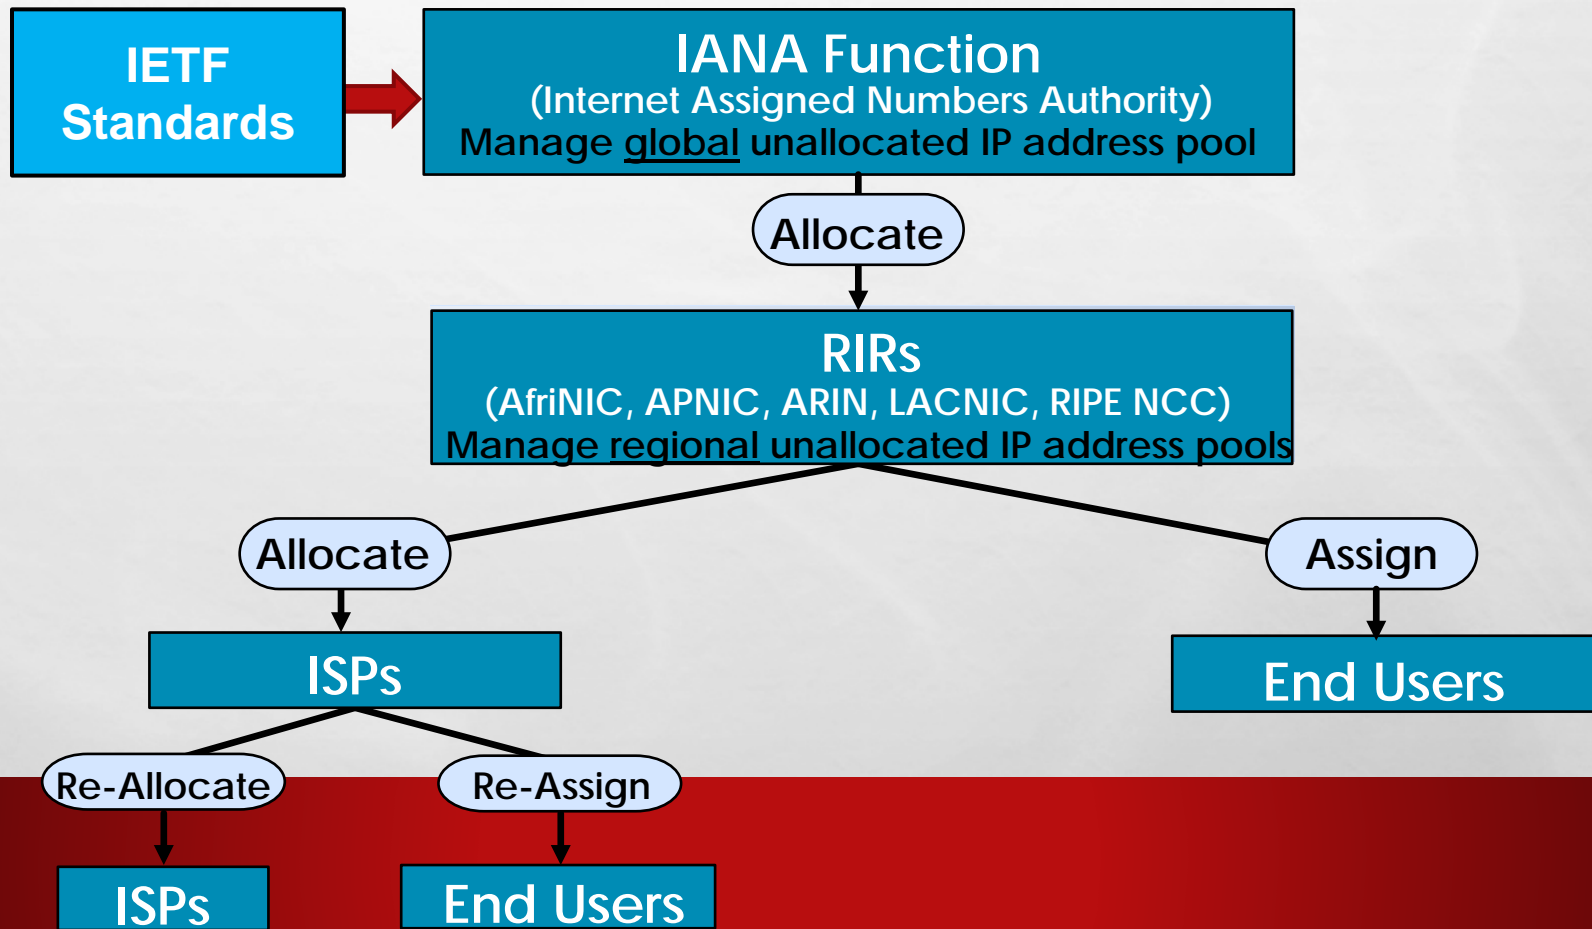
IETF Standards

IANA Function
(Internet Assigned Numbers Authority)
Manage global unallocated IP address pool

Allocate

RIRs
(AfriNIC, APNIC, ARIN, LACNIC, RIPE NCC)
Manage regional unallocated IP address pools

Allocate

Assign

ISPs

End Users

Re-Allocate

Re-Assign

ISPs

End Users